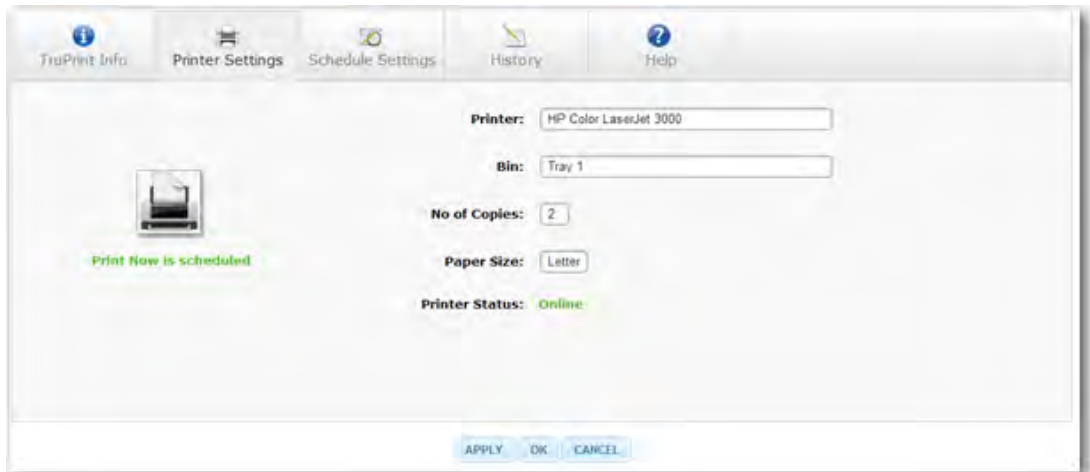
TruPrint Info
Printer Settings
Schedule Settings
History
Help

Print Now is scheduled

Printer: HP Color LaserJet 3000

Bin: Tray 1

No of Copies: 2

Paper Size: Letter

Printer Status: Online

APPLY OK CANCEL